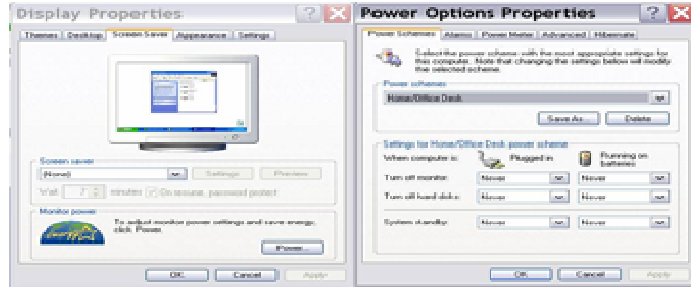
Display Properties

Themes | Desktop | Screen Saver | Appearance | Settings

Screen saver

(None)

Settings | Preview

Wait: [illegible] minutes On resume, password protect

Monitor power

To adjust monitor power settings and save energy, click Power.

Power...

OK | Cancel | Apply

Power Options Properties

Power Schemes | Alarms | Power Meter | Advanced | Hibernate

Select the power scheme with the most appropriate settings for this computer. Note that changing the settings below will modify the selected scheme.

Power schemes

Home/Office Desk

Save As... | Delete

Settings for Home/Office Desk power scheme

When computer is: Plugged in | Running on batteries

Turn off monitor: Never | Never

Turn off hard disks: Never | Never

System standby: Never | Never

OK | Cancel | Apply